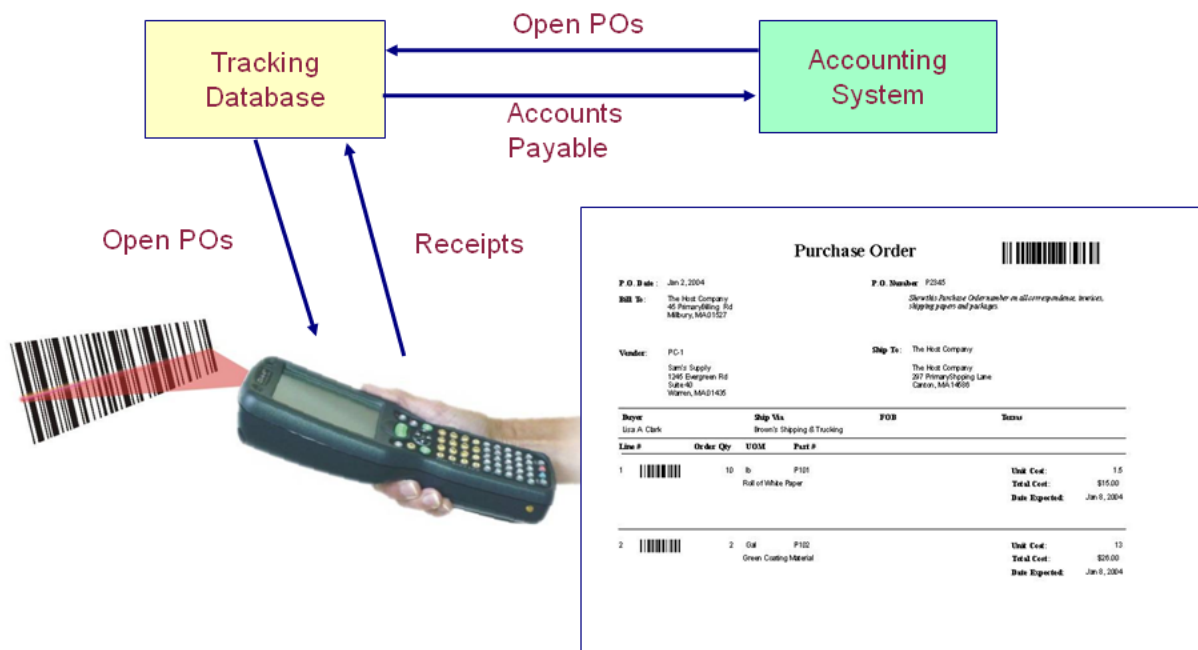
Tracking Database

Open POs

Accounting System

Accounts Payable

Open POs

Receipts

Purchase Order

P.O. Date: Jan 2, 2004

P.O. Number: P2345

Bill To: The Host Company
46 PrimaryBilling Rd
Millbury, MA 01527

Show this Purchase Order number on all correspondence, invoices, shipping papers and packages

Vendor: PC-1
Sam's Supply
1245 Evergreen Rd
Suite 40
Warren, MA 01435

Ship To: The Host Company
The Host Company
297 PrimaryShipping Lane
Canton, MA 14586

| Buyer | Ship Via | FOB | Terms |
|---|---|---|---|
| Lisa A Clark | Brown's Shipping & Trucking | | |

| Line # | | Order Qty | UOM | Part # | | |
|---|---|---|---|---|---|---|
| 1 | | 10 | lb | P101 | Unit Cost: | 1.5 |
| | | | Roll of White Paper | | Total Cost: | $15.00 |
| | | | | | Date Expected: | Jan 8, 2004 |
| 2 | | 2 | Gal | P102 | Unit Cost: | 13 |
| | | | Green Coating Material | | Total Cost: | $26.00 |
| | | | | | Date Expected: | Jan 8, 2004 |